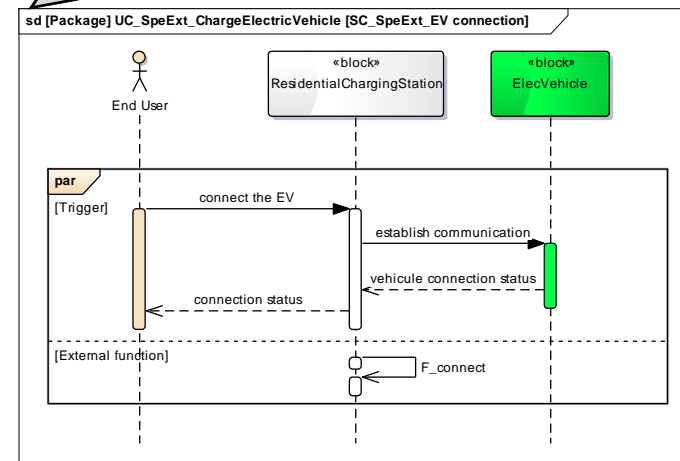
sd [Package] UC_SpeExt_ChargeElectricVehicle [SC_SpeExt_EV connection]

End User

«block»
ResidentialChargingStation

«block»
ElecVehicle

par

[Trigger]

connect the EV

establish communication

vehicule connection status

connection status

[External function]

F_connect